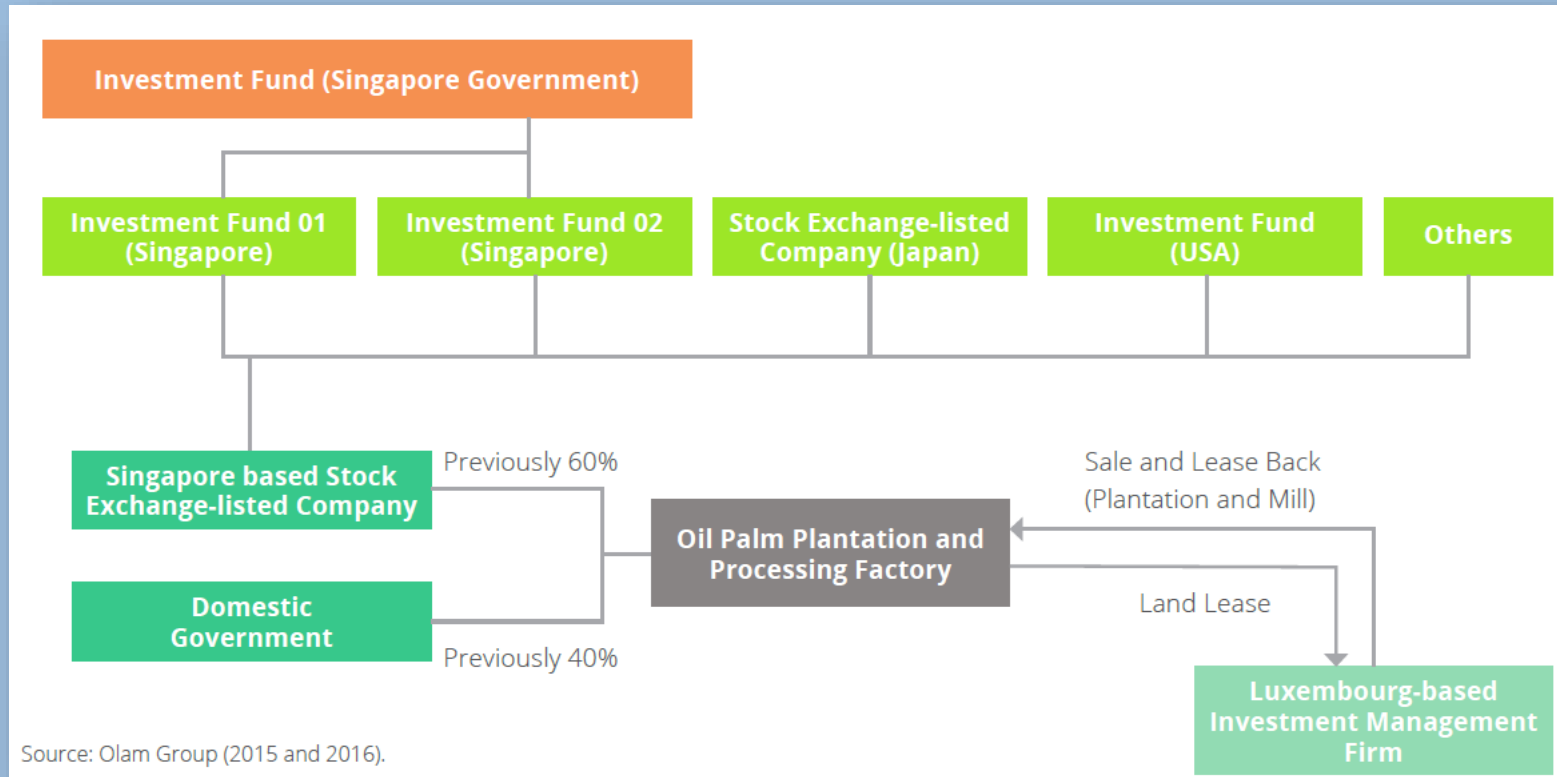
Investment Fund (Singapore Government)

Investment Fund 01 (Singapore)

Investment Fund 02 (Singapore)

Stock Exchange-listed Company (Japan)

Investment Fund (USA)

Others

Singapore based Stock Exchange-listed Company

Previously 60%

Domestic Government

Previously 40%

Oil Palm Plantation and Processing Factory

Sale and Lease Back (Plantation and Mill)

Land Lease

Luxembourg-based Investment Management Firm

Source: Olam Group (2015 and 2016).